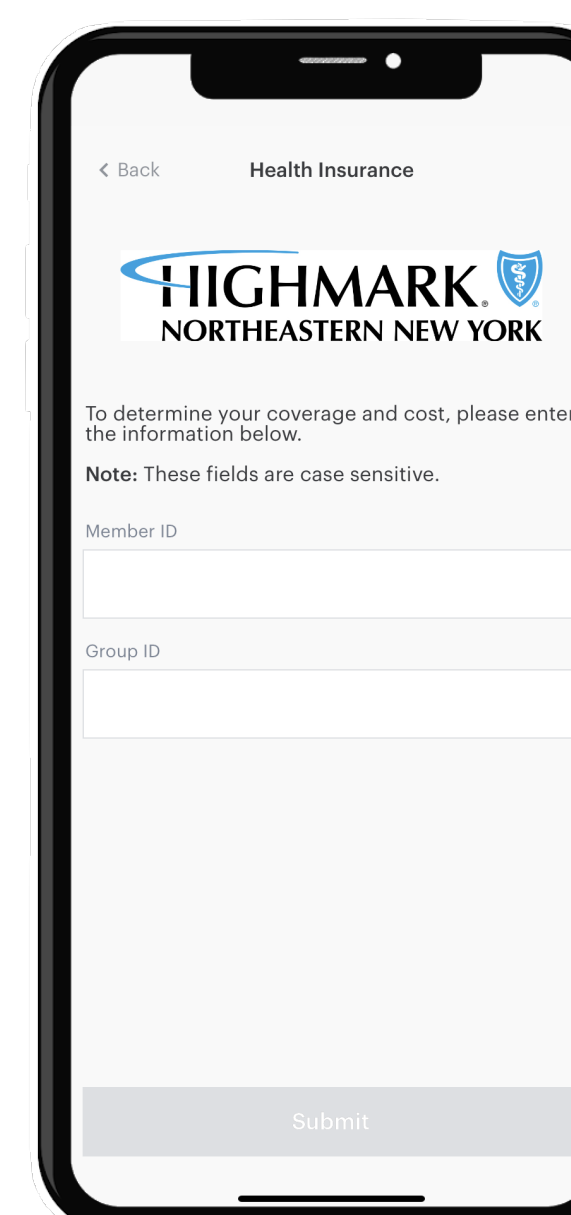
< Back Health Insurance

HIGHMARK®
NORTHEASTERN NEW YORK

To determine your coverage and cost, please enter the information below.

**Note:** These fields are case sensitive.

Member ID

Group ID

Submit